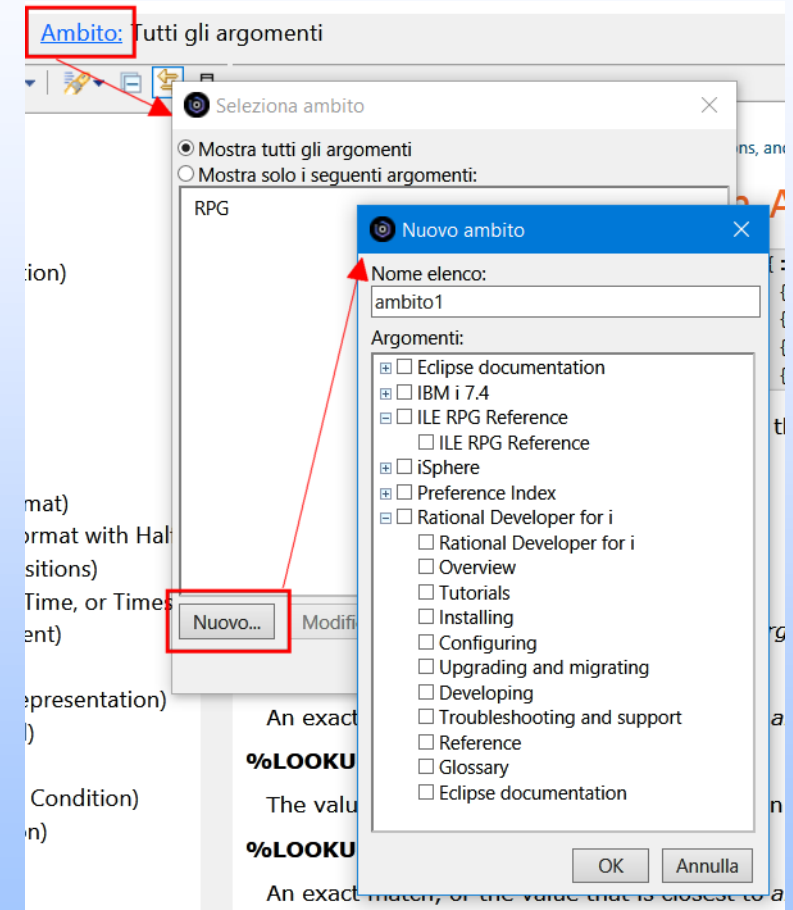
Ambito: Tutti gli argomenti

Seleziona ambito

Mostra tutti gli argomenti
Mostra solo i seguenti argomenti:

RPG

Nuovo...
Modifi

Nuovo ambito

Nome elenco:
ambito1

Argomenti:
Eclipse documentation
IBM i 7.4
ILE RPG Reference
ILE RPG Reference
iSphere
Preference Index
Rational Developer for i
Rational Developer for i
Overview
Tutorials
Installing
Configuring
Upgrading and migrating
Developing
Troubleshooting and support
Reference
Glossary
Eclipse documentation

OK
Annulla

tion)
mat)
ormat with Hal
sitions)
Time, or Times
ent)
epresentation)
l)
Condition)
n)

ns, and
An exact
%LOOKU
The valu
%LOOKU
An exact match, or the value that is closest to a